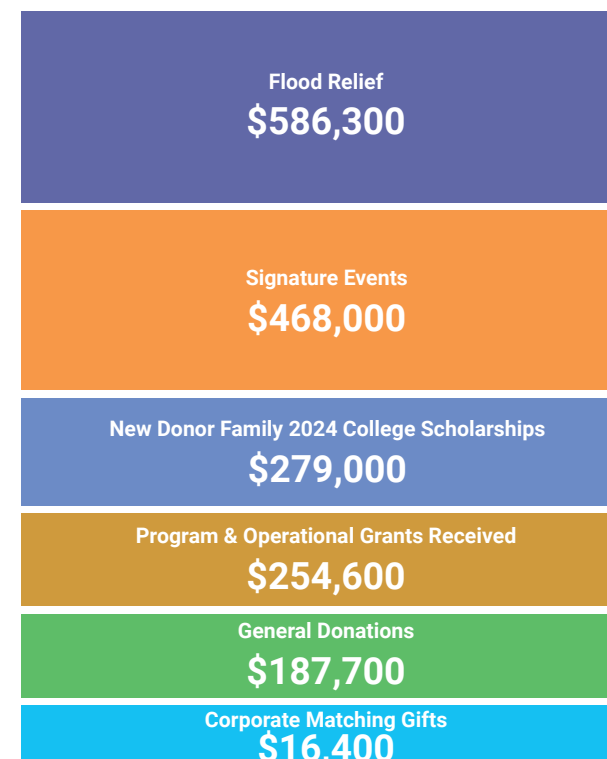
Flood Relief
$586,300

Signature Events
$468,000

New Donor Family 2024 College Scholarships
$279,000

Program & Operational Grants Received
$254,600

General Donations
$187,700

Corporate Matching Gifts
$16,400